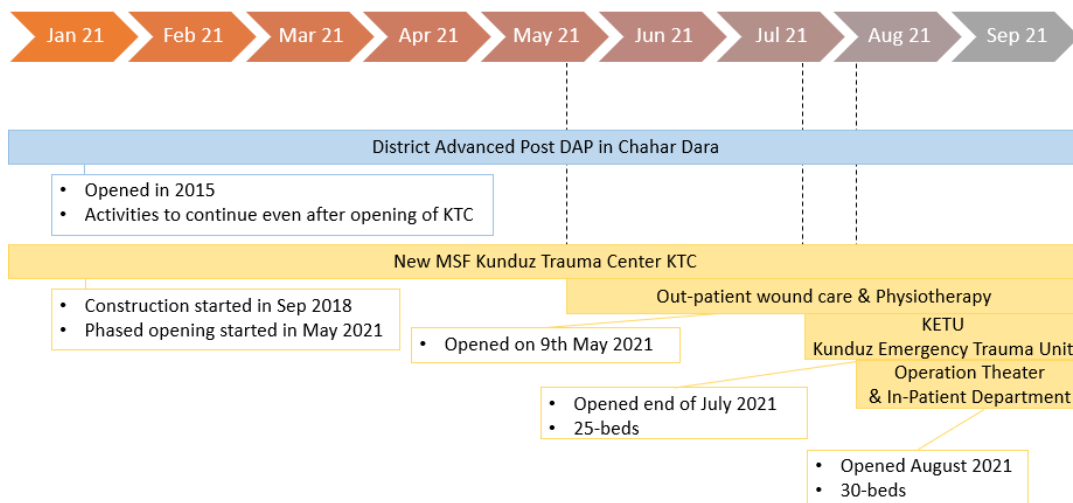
Jan 21 Feb 21 Mar 21 Apr 21 May 21 Jun 21 Jul 21 Aug 21 Sep 21

District Advanced Post DAP in Chahar Dara

- Opened in 2015
- Activities to continue even after opening of KTC

New MSF Kunduz Trauma Center KTC

- Construction started in Sep 2018
- Phased opening started in May 2021

Out-patient wound care & Physiotherapy

- Opened on 9th May 2021

KETU
Kunduz Emergency Trauma Unit

- Opened end of July 2021
- 25-beds

Operation Theater
& In-Patient Department

- Opened August 2021
- 30-beds